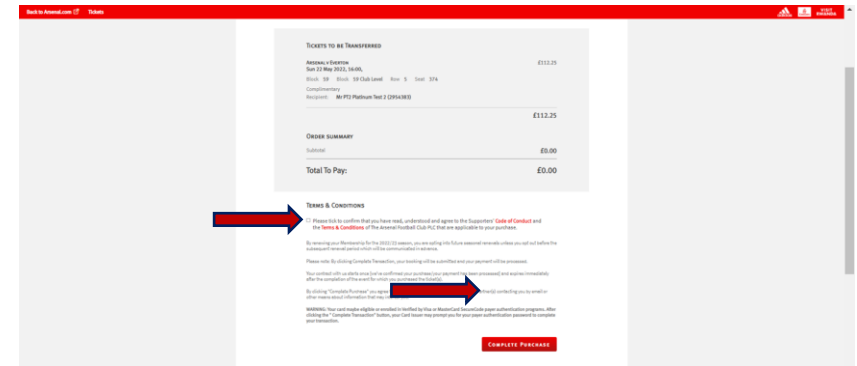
Back to Arsenal.com Tickets

VISIT RWANDA

TICKETS TO BE TRANSFERRED

ARSENAL V EVERTON
Sun 22 May 2022, 16:00,

£112.25

Block 58 Block 58 Club Level Row 5 Seat 374

Complimentary
Recipient: Mr PTJ Platinum Test 2 (2954383)

£112.25

ORDER SUMMARY

Subtotal £0.00

Total To Pay: £0.00

TERMS & CONDITIONS

Please tick to confirm that you have read, understood and agree to the Supporters' Code of Conduct and the Terms & Conditions of The Arsenal Football Club PLC that are applicable to your purchase.

By renewing your Membership for the 2022/23 season, you are opting into future seasonal renewals unless you opt out before the subsequent renewal period which will be communicated in advance.

Please note: By clicking Complete Transaction, your booking will be submitted and your payment will be processed.

Your contract with us starts once (we've confirmed your purchase (your payment has been processed) and expires immediately after the completion of the event for which you purchased the ticket(s).

By clicking "Complete Purchase" you agree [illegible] contacting you by email or other means about information that may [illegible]

WARNING: Your card maybe eligible or enrolled in Verified by Visa or MasterCard SecureCode payer authentication programs. After clicking the "Complete Transaction" button, your Card Issuer may prompt you for your payer authentication password to complete your transaction.

COMPLETE PURCHASE